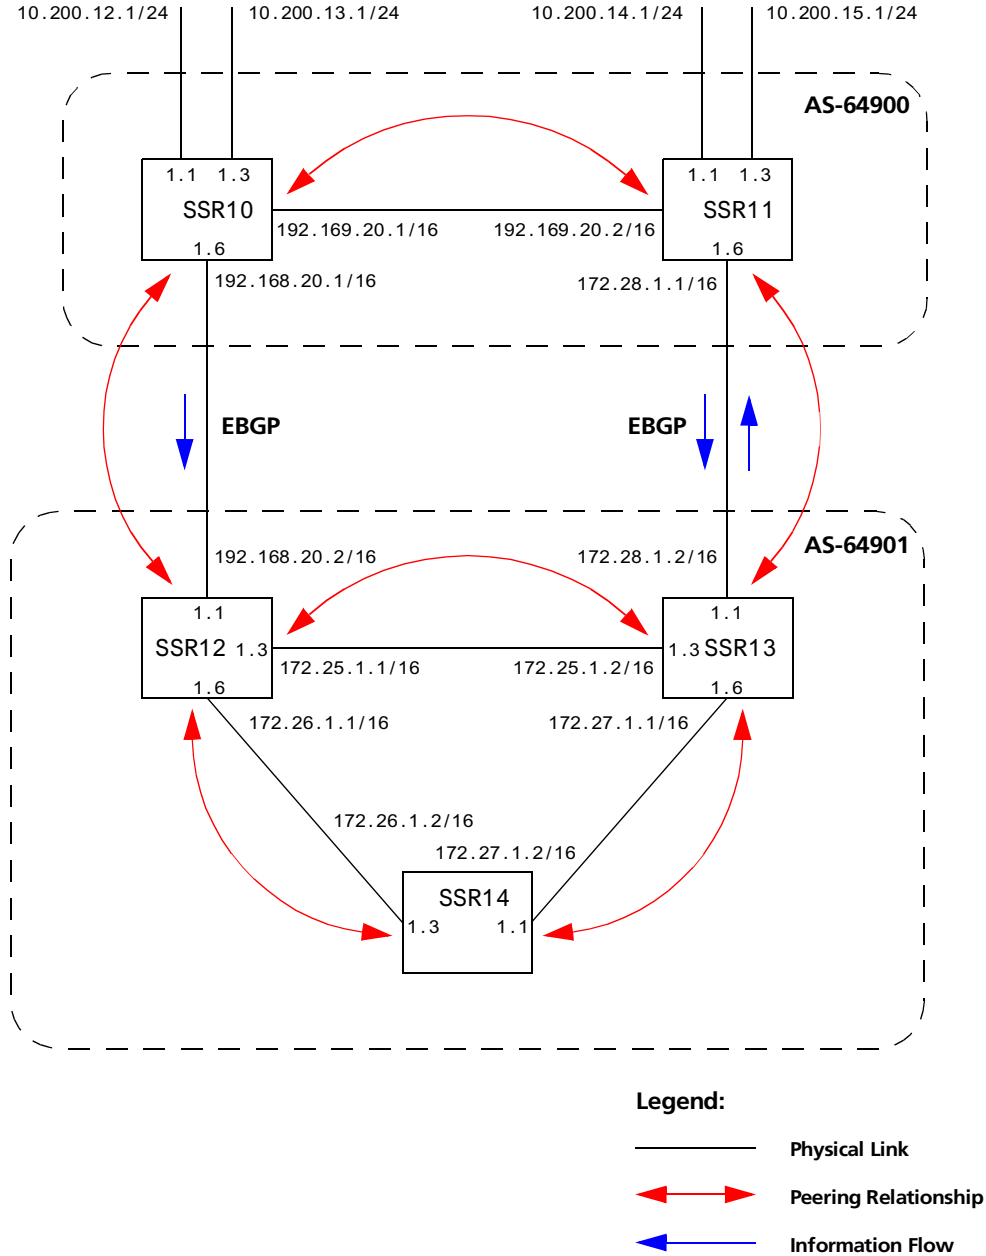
10.200.12.1/24
10.200.13.1/24
10.200.14.1/24
10.200.15.1/24

AS-64900

1.1 1.3
SSR10
1.6

192.169.20.1/16
192.169.20.2/16

1.1 1.3
SSR11
1.6

192.168.20.1/16
172.28.1.1/16

EBGP
EBGP

AS-64901

192.168.20.2/16
172.28.1.2/16

1.1
SSR12 1.3
1.6

172.25.1.1/16
172.25.1.2/16

1.1
1.3 SSR13
1.6

172.26.1.1/16
172.27.1.1/16

172.26.1.2/16
172.27.1.2/16

SSR14
1.3 1.1

Legend:
Physical Link
Peering Relationship
Information Flow